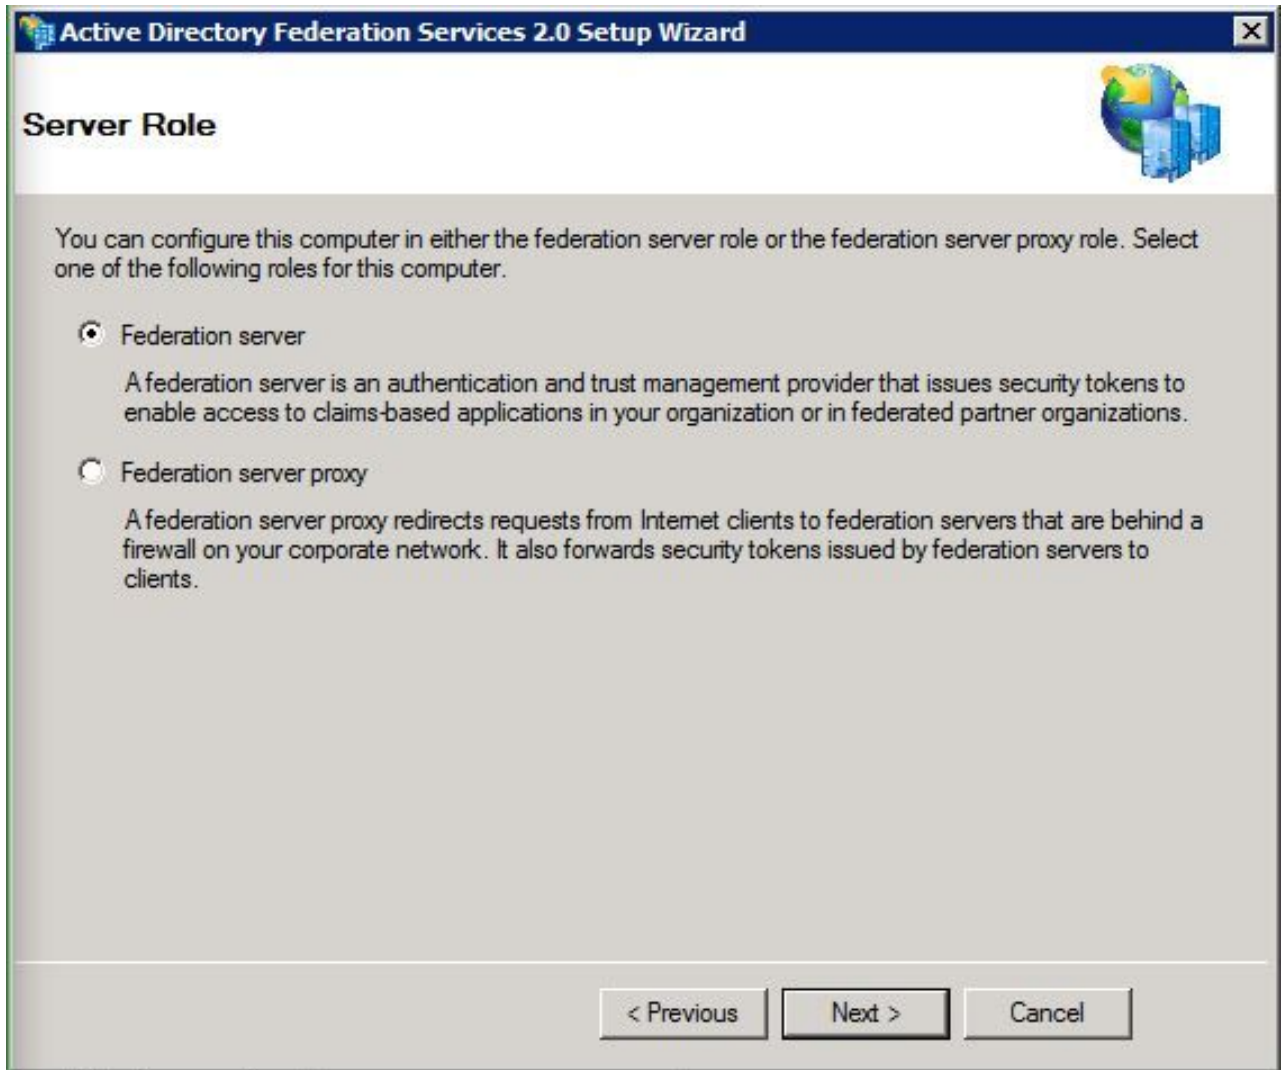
Active Directory Federation Services 2.0 Setup Wizard

Server Role

You can configure this computer in either the federation server role or the federation server proxy role. Select one of the following roles for this computer.

Federation server

A federation server is an authentication and trust management provider that issues security tokens to enable access to claims-based applications in your organization or in federated partner organizations.

Federation server proxy

A federation server proxy redirects requests from Internet clients to federation servers that are behind a firewall on your corporate network. It also forwards security tokens issued by federation servers to clients.

< Previous
Next >
Cancel